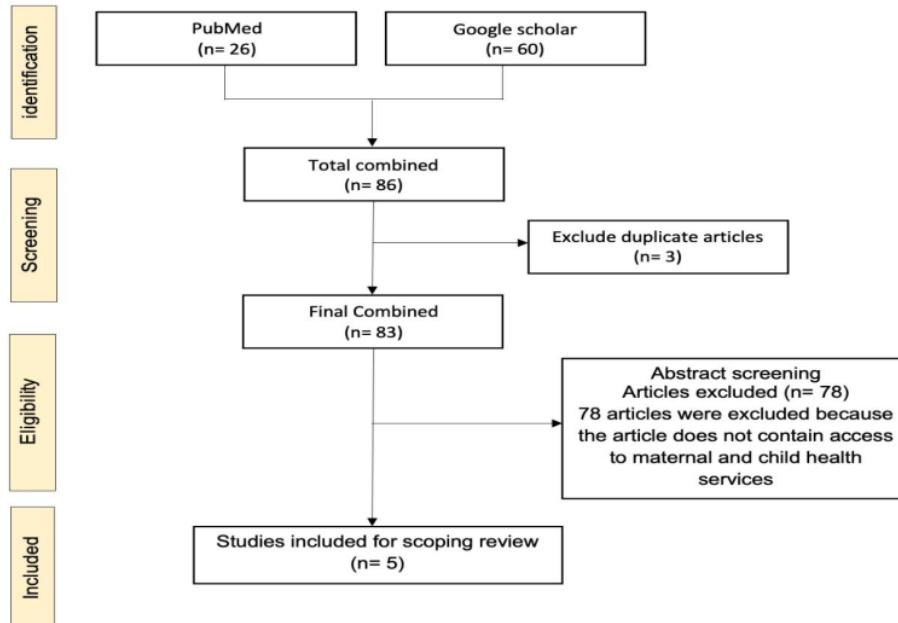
identification

PubMed
(n= 26)

Google scholar
(n= 60)

Screening

Total combined
(n= 86)

Exclude duplicate articles
(n= 3)

Eligibility

Final Combined
(n= 83)

Abstract screening
Articles excluded (n= 78)
78 articles were excluded because the article does not contain access to maternal and child health services

Included

Studies included for scoping review
(n= 5)